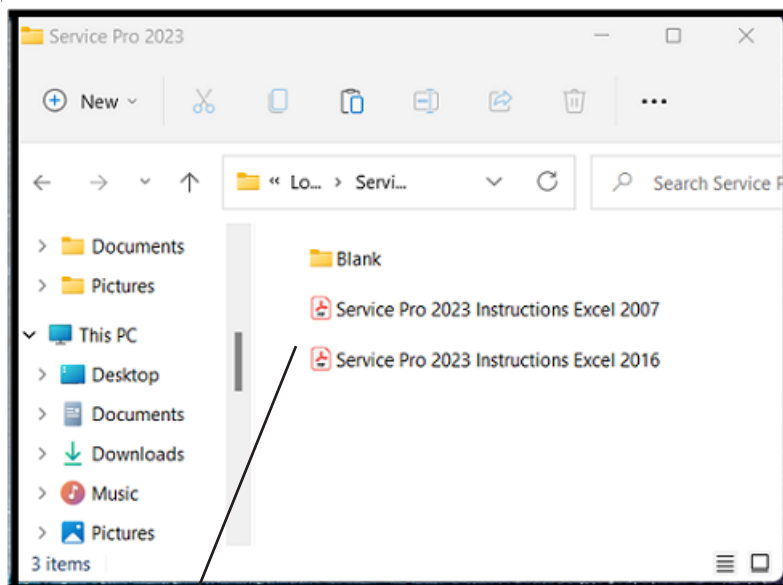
Service Pro 2023

New

« Lo... › Servi...

Search Service P

Documents
Pictures
This PC
Desktop
Documents
Downloads
Music
Pictures

Blank
Service Pro 2023 Instructions Excel 2007
Service Pro 2023 Instructions Excel 2016

3 items